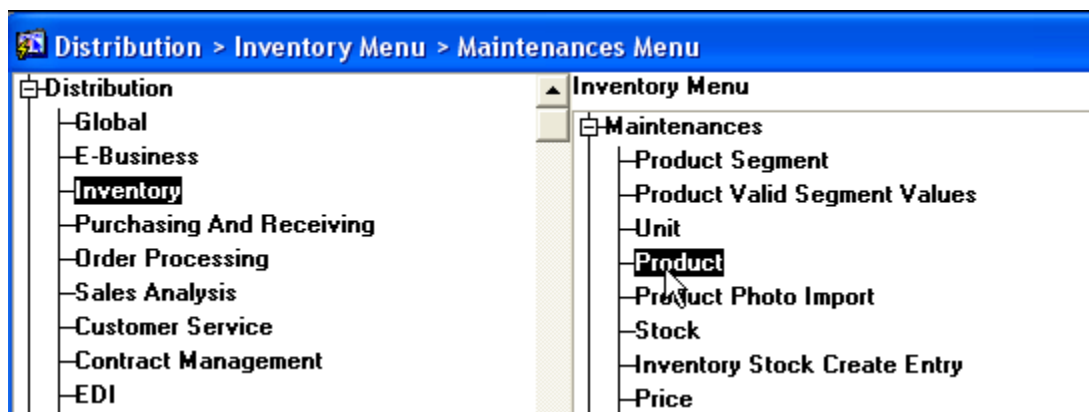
Distribution > Inventory Menu > Maintenances Menu

Distribution
Global
E-Business
Inventory
Purchasing And Receiving
Order Processing
Sales Analysis
Customer Service
Contract Management
EDI

Inventory Menu
Maintenances
Product Segment
Product Valid Segment Values
Unit
Product
Product Photo Import
Stock
Inventory Stock Create Entry
Price